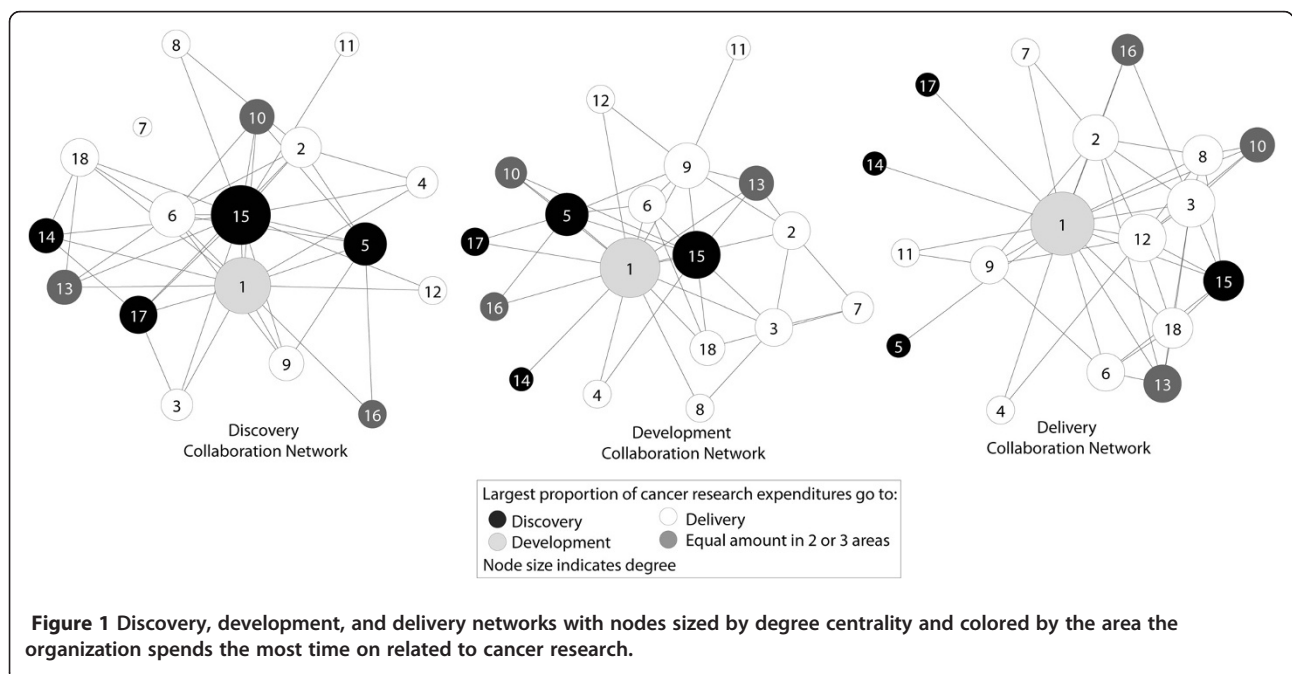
8 11 7 10 2 18 4 6 15 14 5 13 1 12 17 9 3 16

Discovery Collaboration Network

11 12 9 10 13 6 5 2 17 1 15 16 7 3 18 14 4 8

Development Collaboration Network

7 16 17 2 8 10 14 3 1 12 11 9 15 18 5 6 13 4

Delivery Collaboration Network

Largest proportion of cancer research expenditures go to:
Discovery
Delivery
Development
Equal amount in 2 or 3 areas
Node size indicates degree

**Figure 1 Discovery, development, and delivery networks with nodes sized by degree centrality and colored by the area the organization spends the most time on related to cancer research.**